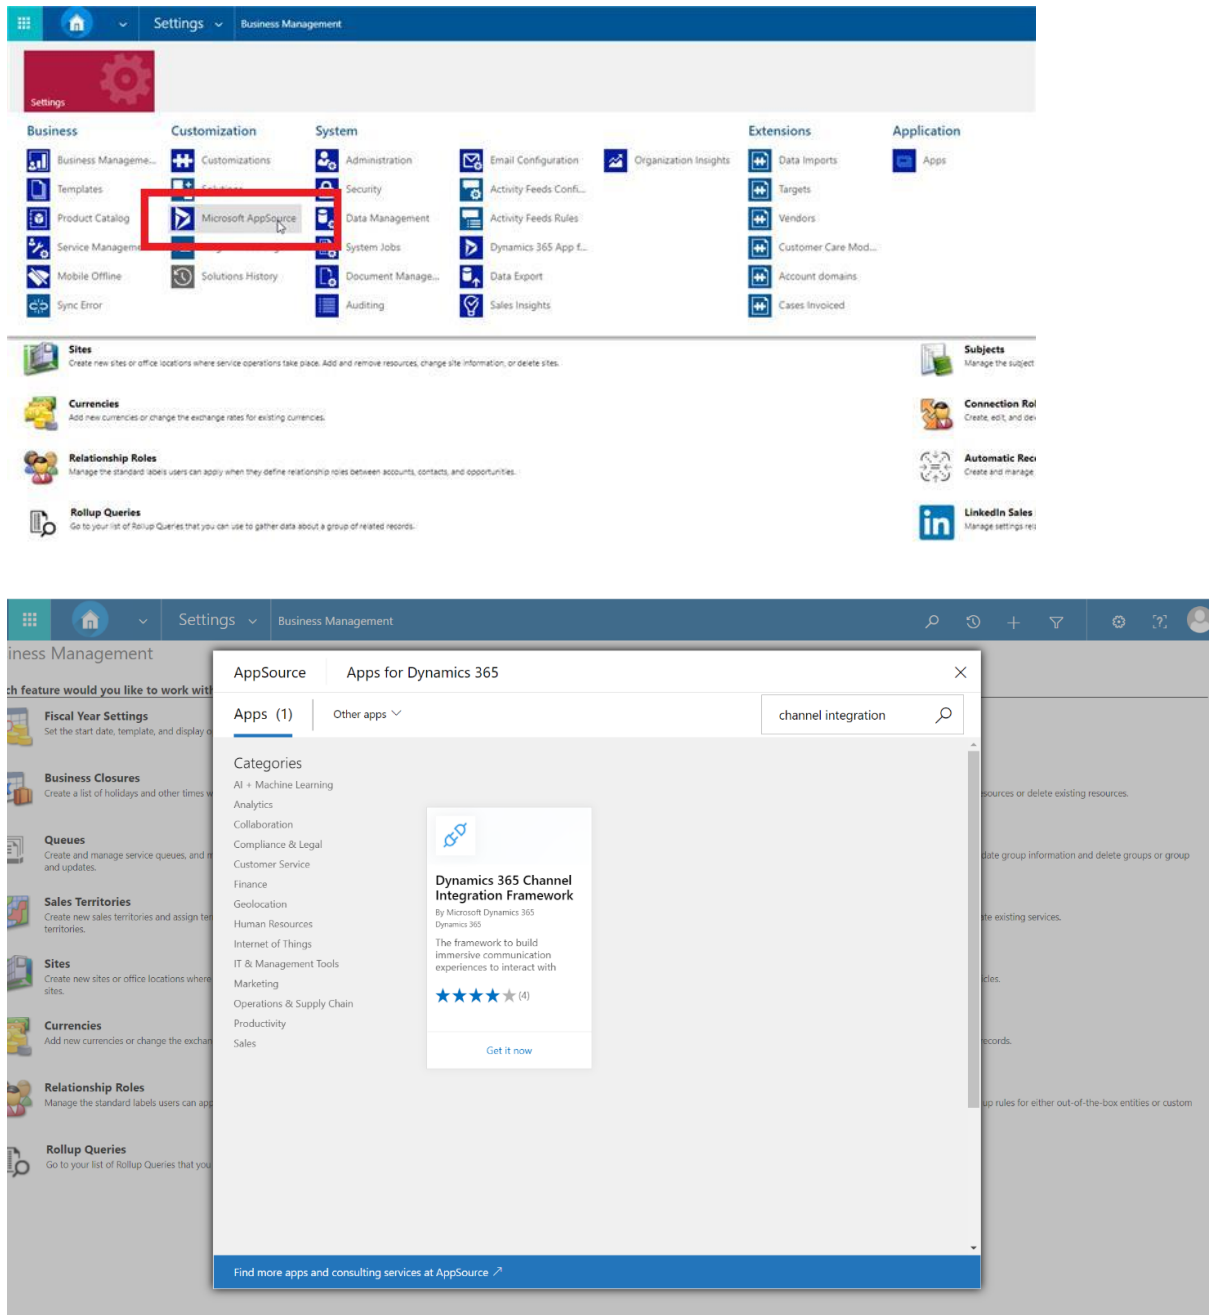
Settings Business Management

Settings

Business
Business Manageme...
Templates
Product Catalog
Service Manageme
Mobile Offline
Sync Error

Customization
Customizations
Solutions
Microsoft AppSource
Solutions History

System
Administration
Security
Data Management
System Jobs
Document Manage...
Auditing

Email Configuration
Activity Feeds Confi...
Activity Feeds Rules
Dynamics 365 App f...
Data Export
Sales Insights

Organization Insights

Extensions
Data Imports
Targets
Vendors
Customer Care Mod...
Account domains
Cases Invoiced

Application
Apps

Sites
Create new sites or office locations where service operations take place. Add and remove resources, change site information, or delete sites.

Currencies
Add new currencies or change the exchange rates for existing currencies.

Relationship Roles
Manage the standard labels users can apply when they define relationship roles between accounts, contacts, and opportunities.

Rollup Queries
Go to your list of Rollup Queries that you can use to gather data about a group of related records.

Subjects
Manage the subject

Connection Rol
Create, edit, and de

Automatic Rec
Create and manage

LinkedIn Sales
Manage settings re

Settings Business Management

iness Management
ch feature would you like to work with

Fiscal Year Settings
Set the start date, template, and display o

Business Closures
Create a list of holidays and other times w

Queues
Create and manage service queues, and m and updates.

Sales Territories
Create new sales territories and assign ter territories.

Sites
Create new sites or office locations where sites.

Currencies
Add new currencies or change the exchan

Relationship Roles
Manage the standard labels users can app

Rollup Queries
Go to your list of Rollup Queries that you

AppSource Apps for Dynamics 365
Apps (1) Other apps
channel integration

Categories
AI + Machine Learning
Analytics
Collaboration
Compliance & Legal
Customer Service
Finance
Geolocation
Human Resources
Internet of Things
IT & Management Tools
Marketing
Operations & Supply Chain
Productivity
Sales

Dynamics 365 Channel Integration Framework
By Microsoft Dynamics 365
Dynamics 365
The framework to build immersive communication experiences to interact with
(4)
Get it now

Find more apps and consulting services at AppSource

sources or delete existing resources.
date group information and delete groups or group
te existing services.
cles.
ecords.
up rules for either out-of-the-box entities or custom